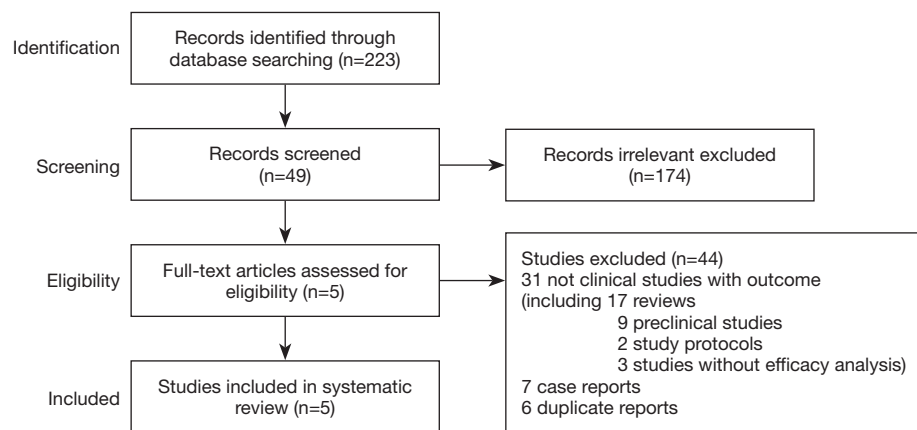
Identification

Records identified through database searching (n=223)

Screening

Records screened (n=49)

Records irrelevant excluded (n=174)

Eligibility

Full-text articles assessed for eligibility (n=5)

Studies excluded (n=44)
31 not clinical studies with outcome
(including 17 reviews
9 preclinical studies
2 study protocols
3 studies without efficacy analysis)
7 case reports
6 duplicate reports

Included

Studies included in systematic review (n=5)